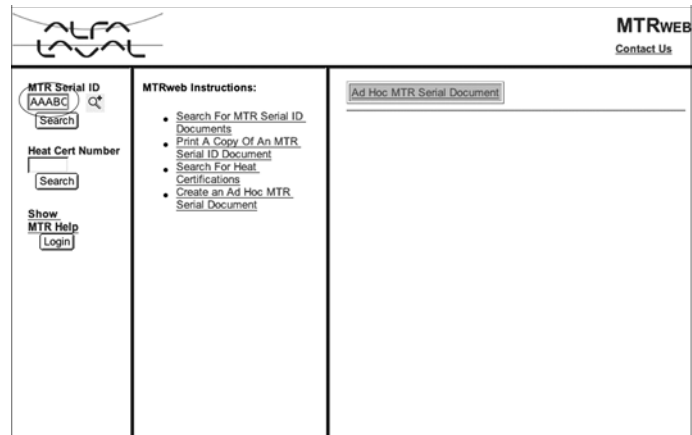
ALFA LAVAL

MTRWEB

Contact Us

MTR Serial ID

AAABC

Search

Heat Cert Number

Search

Show MTR Help

Login

MTRweb Instructions:

- Search For MTR Serial ID Documents
- Print A Copy Of An MTR Serial ID Document
- Search For Heat Certifications
- Create an Ad Hoc MTR Serial Document

Ad Hoc MTR Serial Document